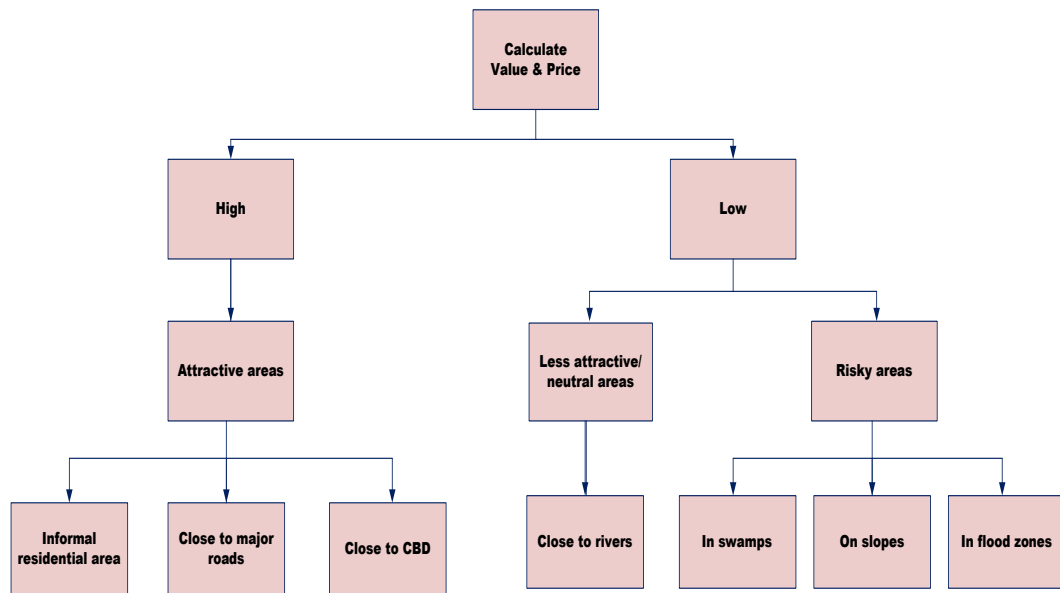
Calculate Value & Price

High

Low

Attractive areas

Less attractive/ neutral areas

Risky areas

Informal residential area

Close to major roads

Close to CBD

Close to rivers

In swamps

On slopes

In flood zones